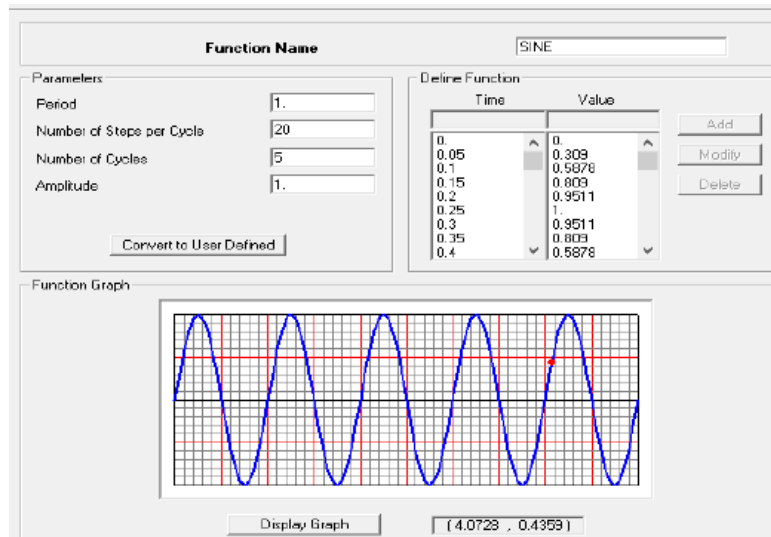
Function Name SINE

Parameters

Period 1.

Number of Steps per Cycle 20

Number of Cycles 5

Amplitude 1.

Convert to User Defined

Define Function

| Time | Value |
|---|---|
| 0. | 0. |
| 0.05 | 0.309 |
| 0.1 | 0.5878 |
| 0.15 | 0.809 |
| 0.2 | 0.9511 |
| 0.25 | 1. |
| 0.3 | 0.9511 |
| 0.35 | 0.809 |
| 0.4 | 0.5878 |

Add

Modify

Delete

Function Graph

Display Graph

(4.0728 , 0.4359)